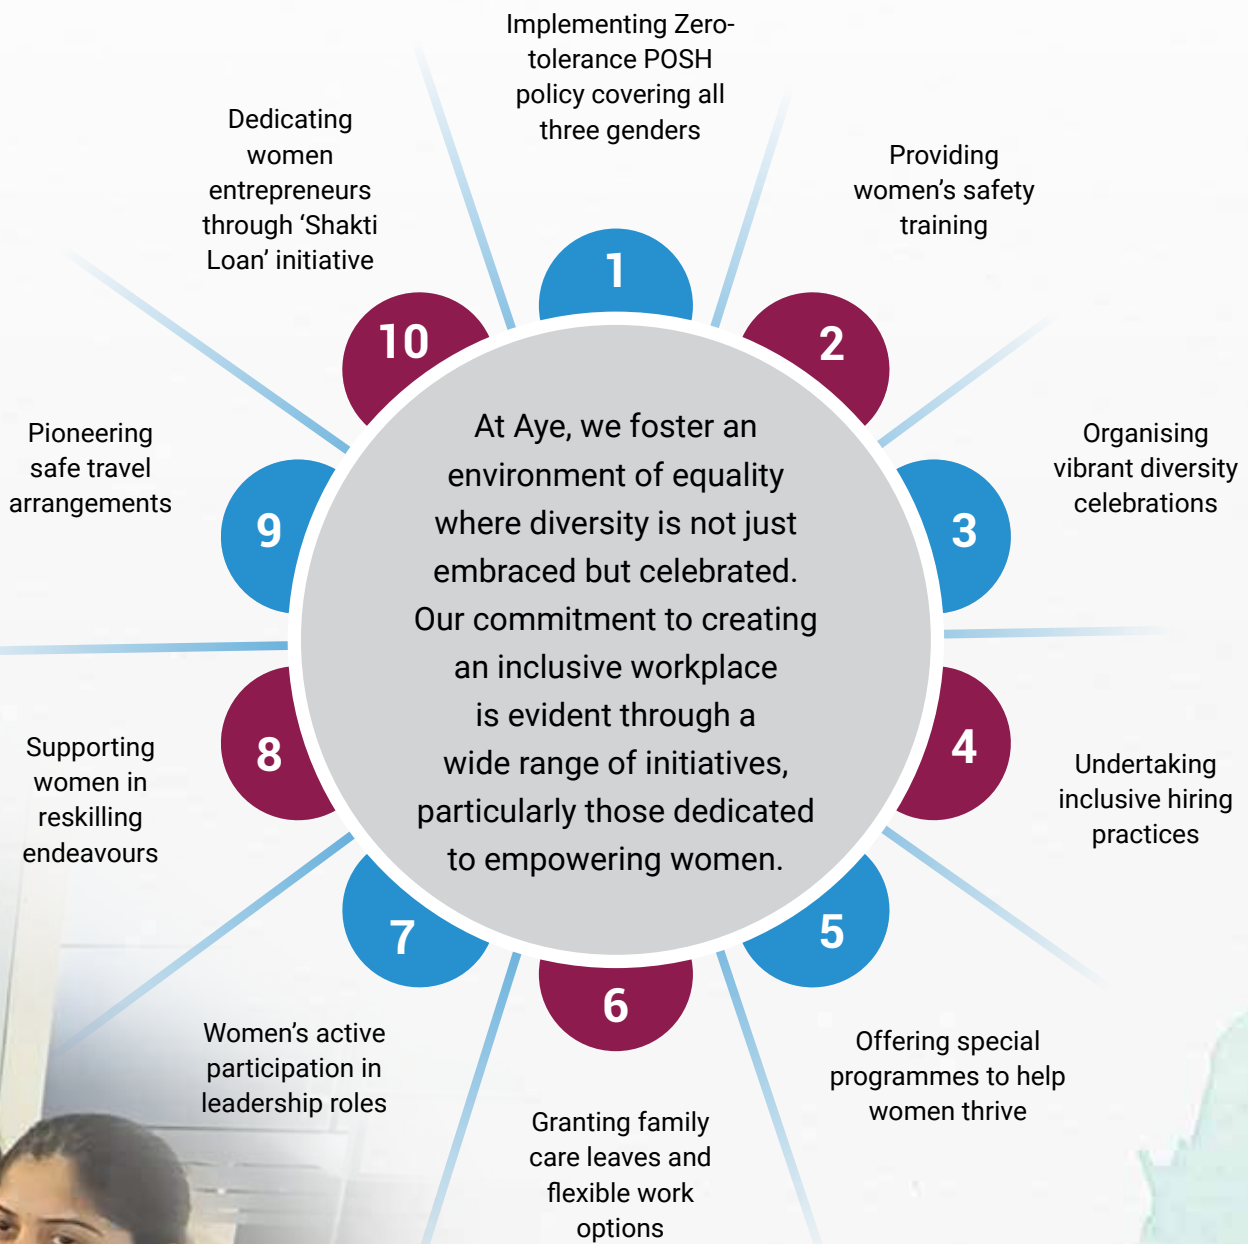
At Aye, we foster an environment of equality where diversity is not just embraced but celebrated. Our commitment to creating an inclusive workplace is evident through a wide range of initiatives, particularly those dedicated to empowering women.

1
Implementing Zero-tolerance POSH policy covering all three genders

2
Providing women's safety training

3
Organising vibrant diversity celebrations

4
Undertaking inclusive hiring practices

5
Offering special programmes to help women thrive

6
Granting family care leaves and flexible work options

7
Women's active participation in leadership roles

8
Supporting women in reskilling endeavours

9
Pioneering safe travel arrangements

10
Dedicating women entrepreneurs through 'Shakti Loan' initiative